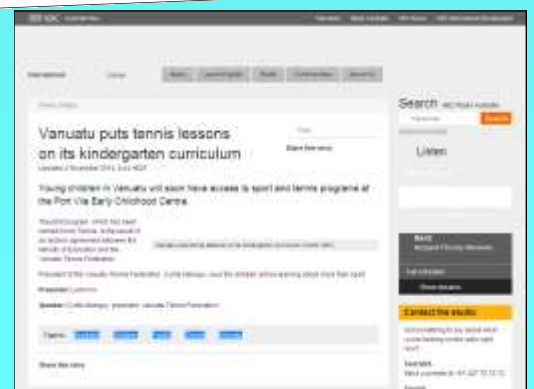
Vanuatu puts tennis lessons on its kindergarten curriculum

Young children in Vanuatu will soon have access to sport and tennis programs at the Port Vila Early Childhood Centre.

Search ABC Radio Australia

Search

Listen

Contact the studio

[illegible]